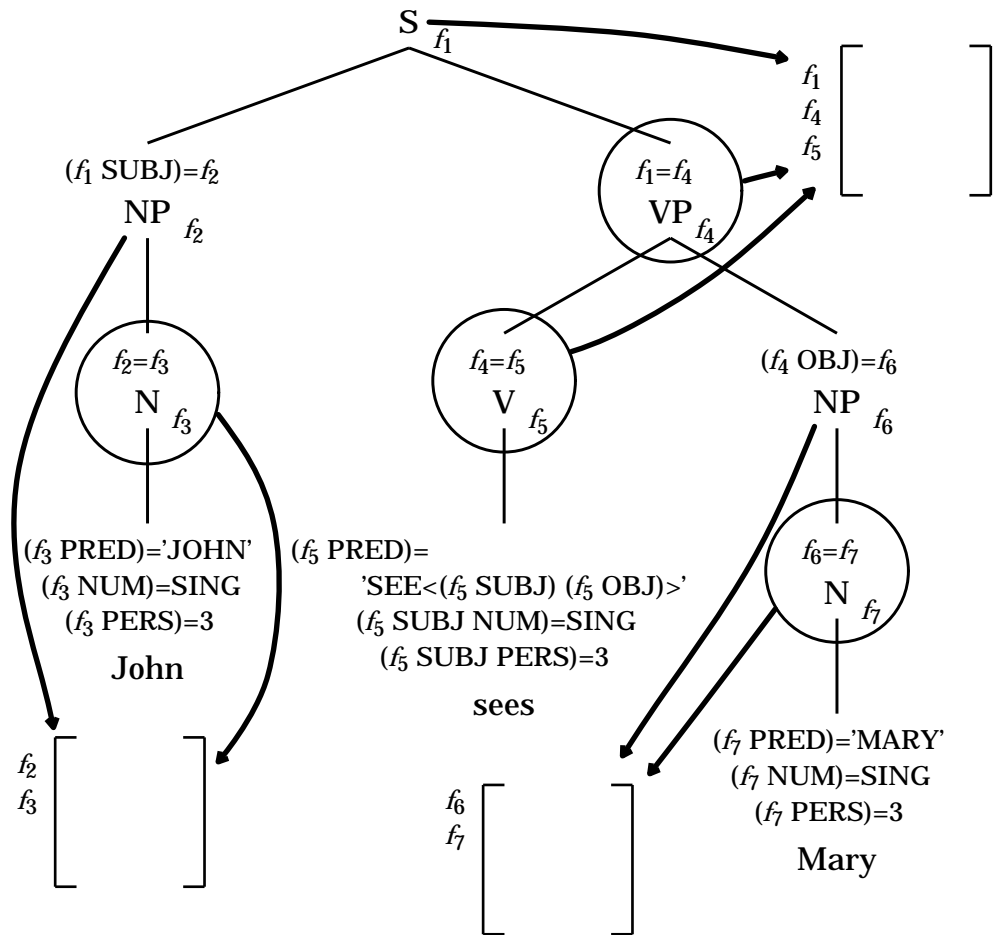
S $f_1$

$f_1$
$f_4$
$f_5$

($f_1$ SUBJ)=$f_2$
NP $f_2$

$f_1$=$f_4$
VP $f_4$

$f_2$=$f_3$
N $f_3$

$f_4$=$f_5$
V $f_5$

($f_4$ OBJ)=$f_6$
NP $f_6$

($f_3$ PRED)='JOHN'
($f_3$ NUM)=SING
($f_3$ PERS)=3
John

($f_5$ PRED)=
'SEE<($f_5$ SUBJ) ($f_5$ OBJ)>'
($f_5$ SUBJ NUM)=SING
($f_5$ SUBJ PERS)=3
sees

$f_6$=$f_7$
N $f_7$

($f_7$ PRED)='MARY'
($f_7$ NUM)=SING
($f_7$ PERS)=3
Mary

$f_2$
$f_3$

$f_6$
$f_7$